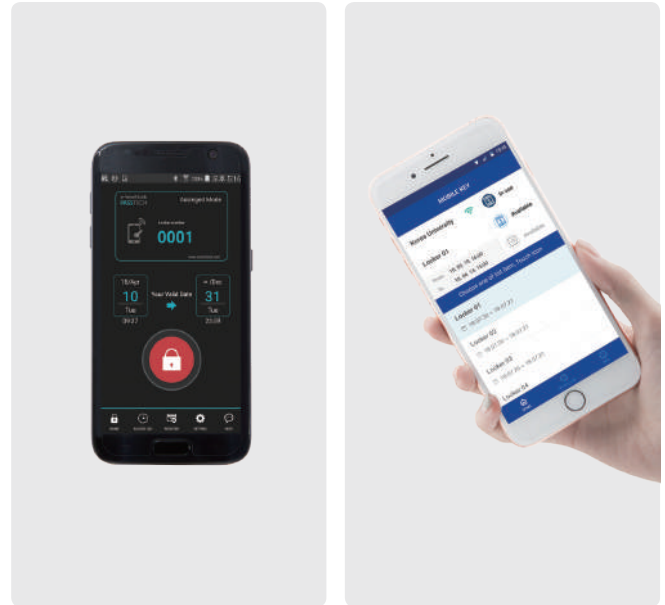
Assigned Mode

0001

18/Apr
10
Tue
09:27

Your Valid Date

31
Tue
23:59

MOBILE KEY

Korea University

In use

Available

Locker 01

Choose one of list item. Touch icon

Locker 01

Locker 02

Locker 03

Locker 04